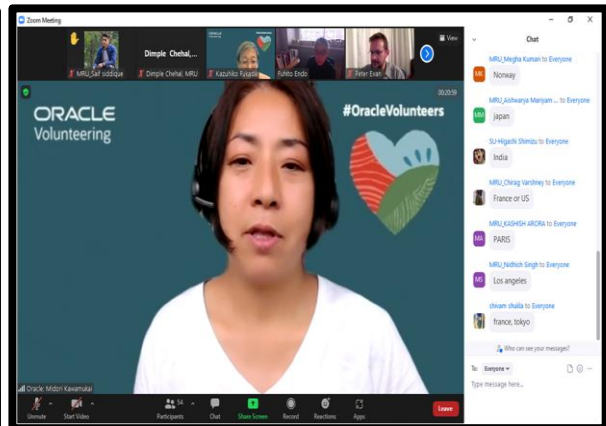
Zoom Meeting

MRU_Saif siddique
Dimple Chehal,...
Dimple Chehal, MRU
Kazuhiko Rykasa
Fuhito Endo
Peter Evan
View

ORACLE
Volunteering

#OracleVolunteers

00:20:59

Oracle: Midori Kawamukai

Chat

MRU_Megha Kumari to Everyone
Nonway

MRU_Aishwarya Manjam ... to Everyone
japan

SU-Higashi Shimizu to Everyone
India

MRU_Chirag Varshney to Everyone
France or US

MRU_KASHISH ARORA to Everyone
PARIS

MRU_Nidhish Singh to Everyone
Los angeles

shivam shaila to Everyone
france, tokyo

Who can see your messages?

To: Everyone
Type message here...

Unmute
Start Video
Participants 54
Chat
Share Screen
Record
Reactions
Apps
Leave